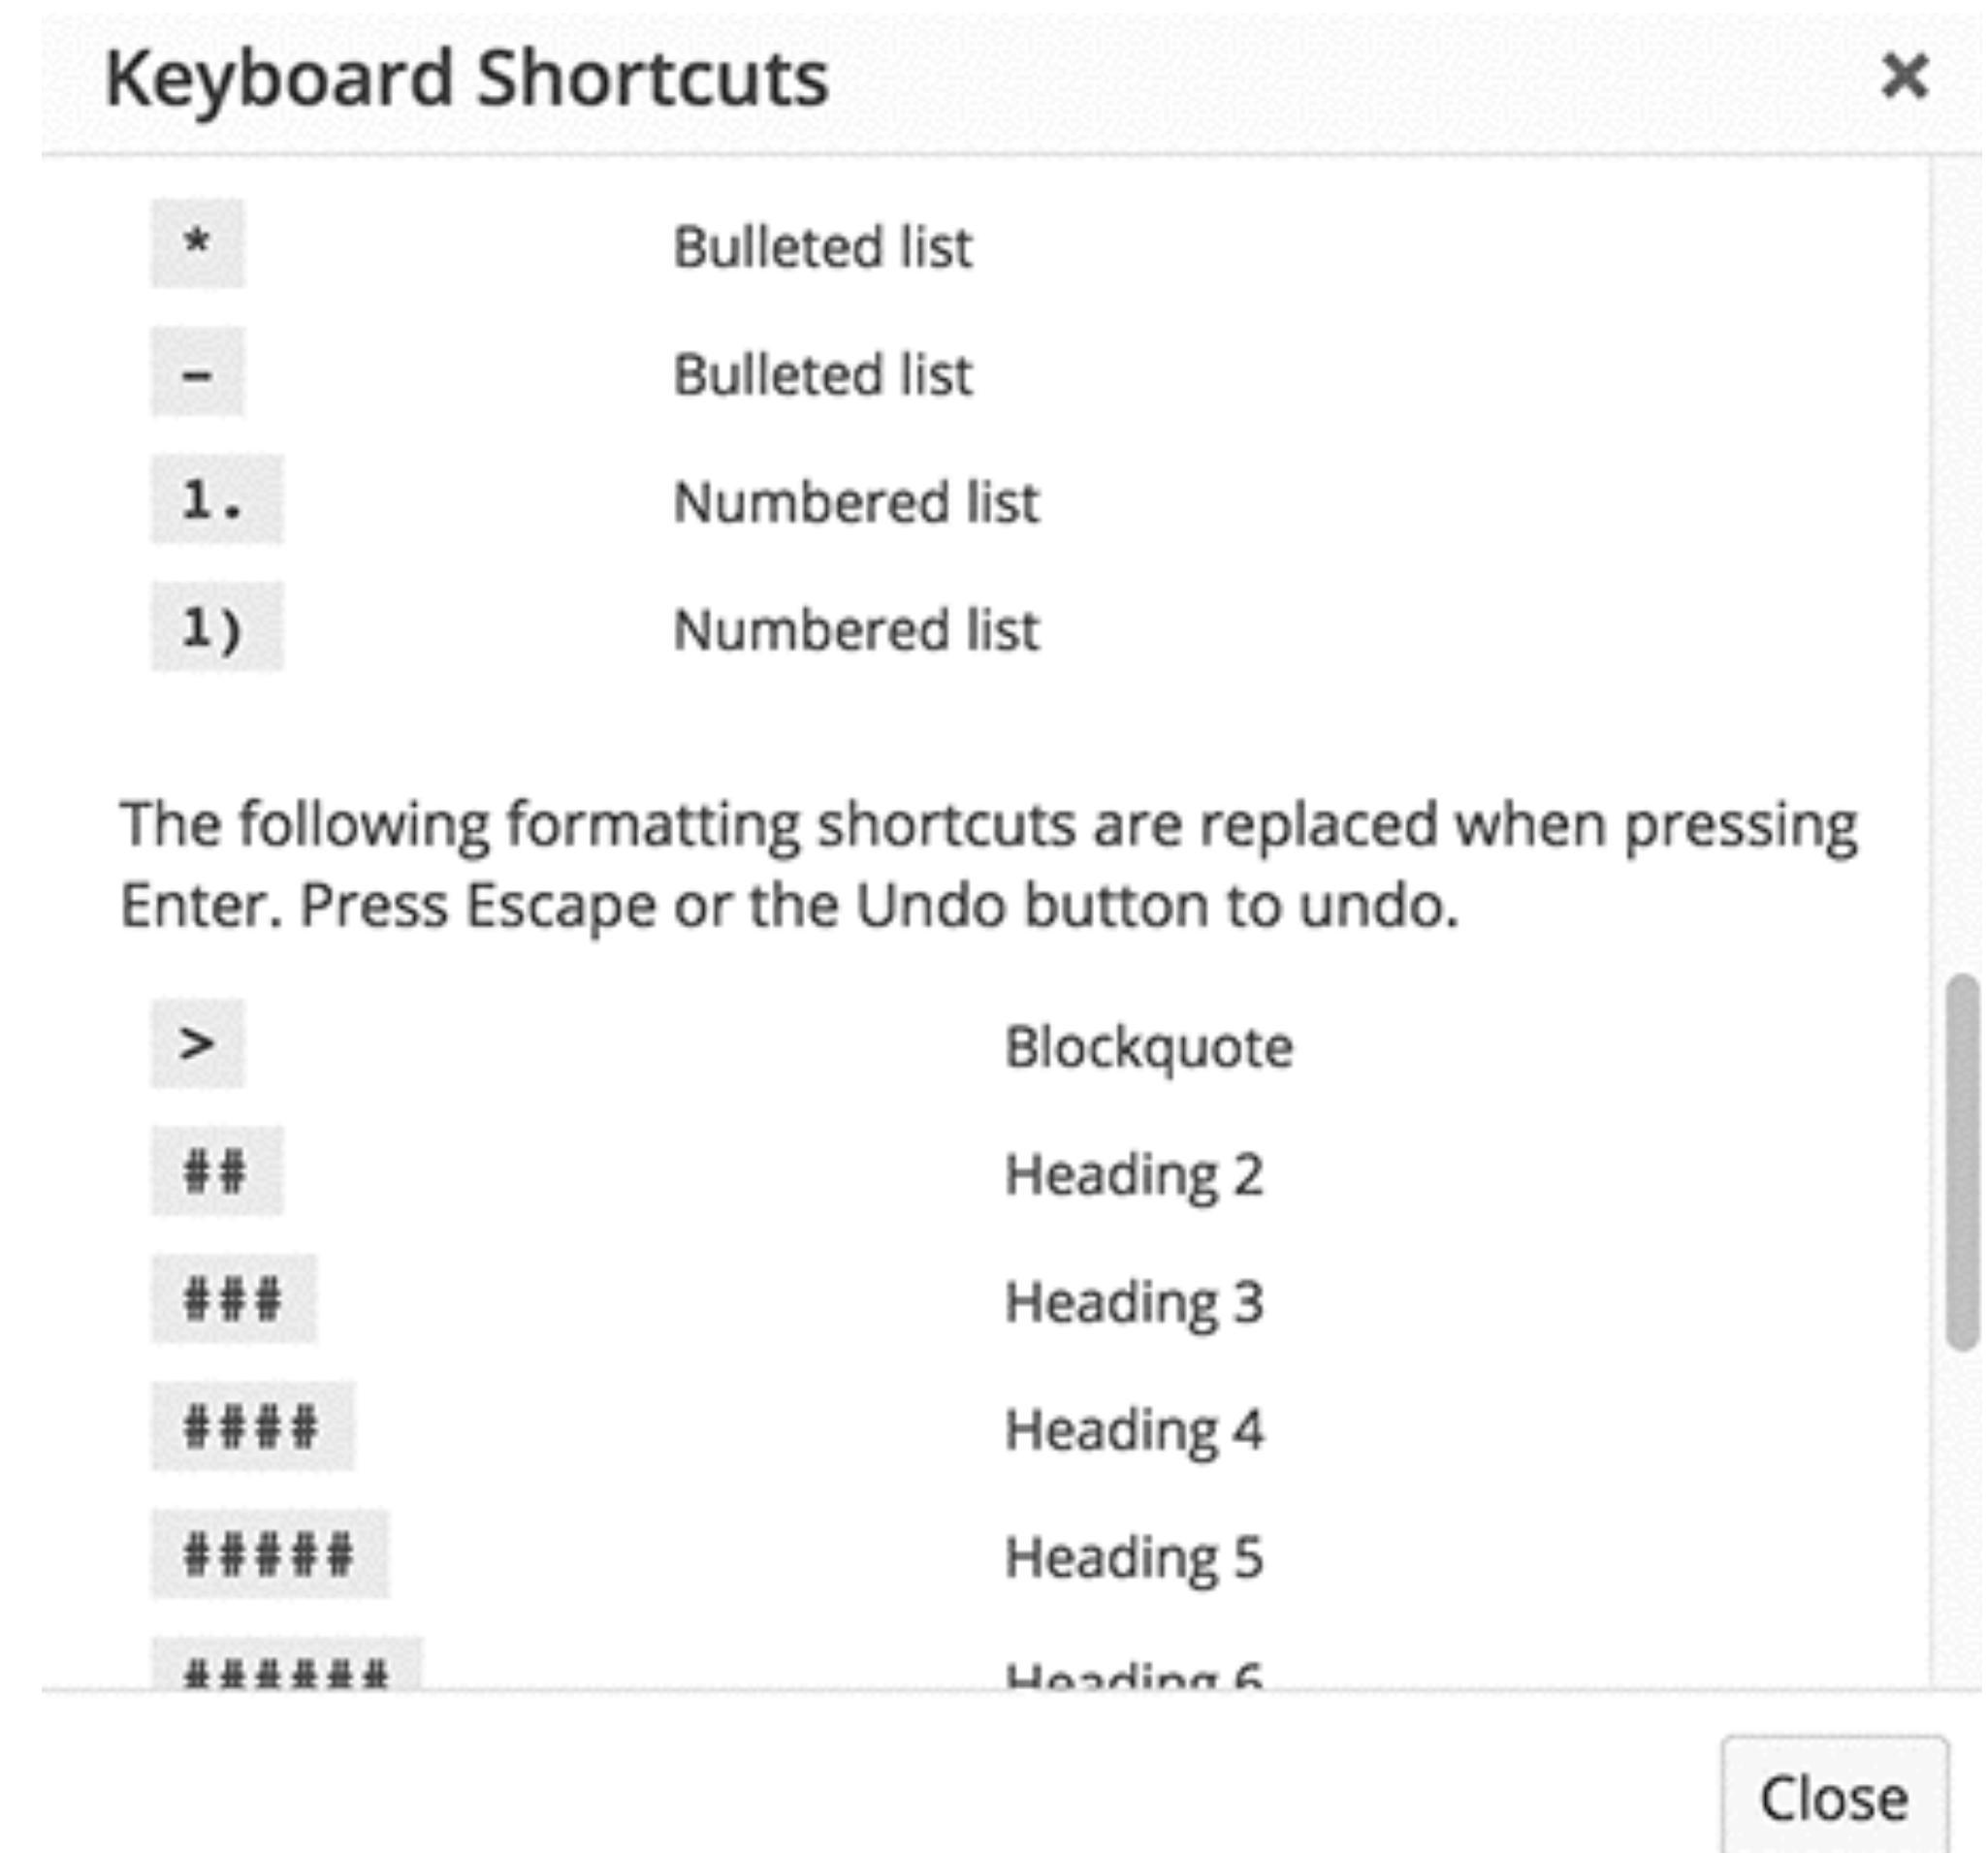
Keyboard Shortcuts ×

| | |
|---|---|
| * | Bulleted list |
| - | Bulleted list |
| 1. | Numbered list |
| 1) | Numbered list |

The following formatting shortcuts are replaced when pressing Enter. Press Escape or the Undo button to undo.

| | |
|---|---|
| > | Blockquote |
| ## | Heading 2 |
| ### | Heading 3 |
| #### | Heading 4 |
| ##### | Heading 5 |
| ###### | Heading 6 |

Close